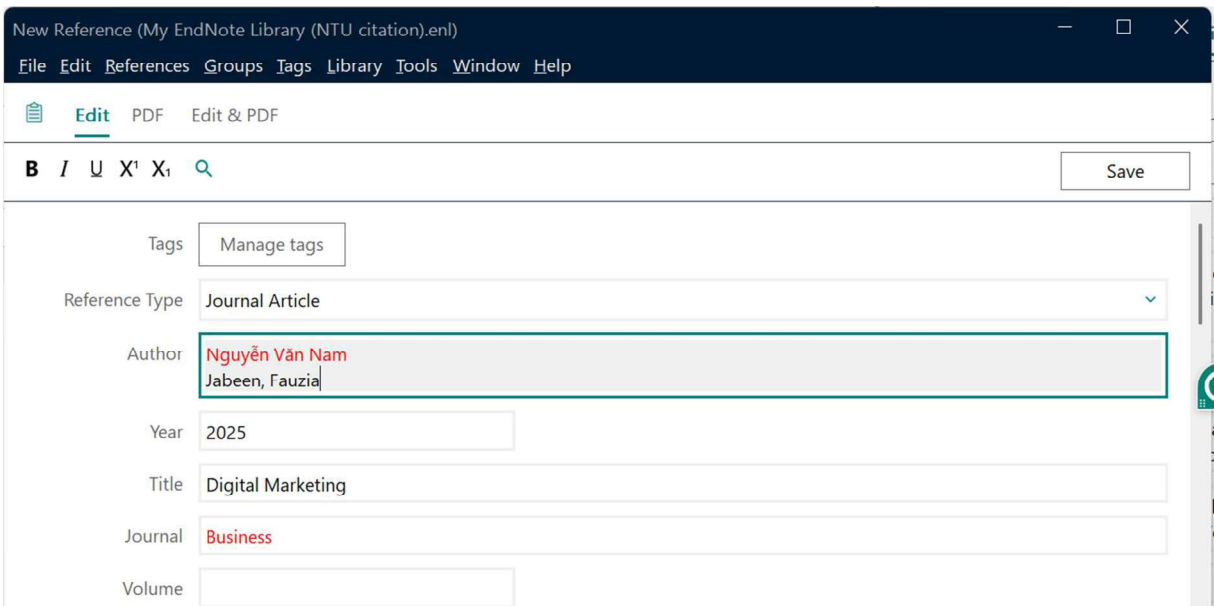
New Reference (My EndNote Library (NTU citation).enl)

File Edit References Groups Tags Library Tools Window Help

Edit PDF Edit & PDF

B I U X¹ X₁

Save

Tags Manage tags

Reference Type Journal Article

Author Nguyễn Văn Nam
Jabeen, Fauzia

Year 2025

Title Digital Marketing

Journal Business

Volume